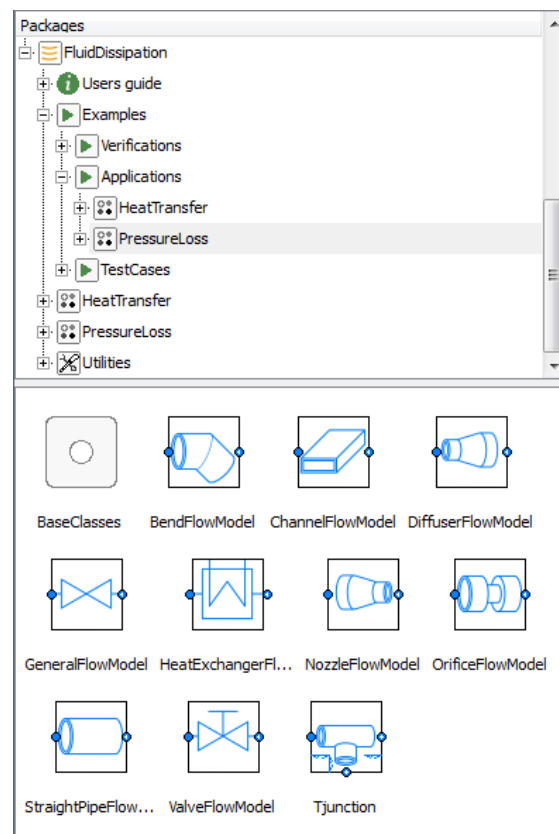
Packages
FluidDissipation
Users guide
Examples
Verifications
Applications
HeatTransfer
PressureLoss
TestCases
HeatTransfer
PressureLoss
Utilities

BaseClasses
BendFlowModel
ChannelFlowModel
DiffuserFlowModel
GeneralFlowModel
HeatExchangerFl...
NozzleFlowModel
OrificeFlowModel
StraightPipeFlow...
ValveFlowModel
Tjunction